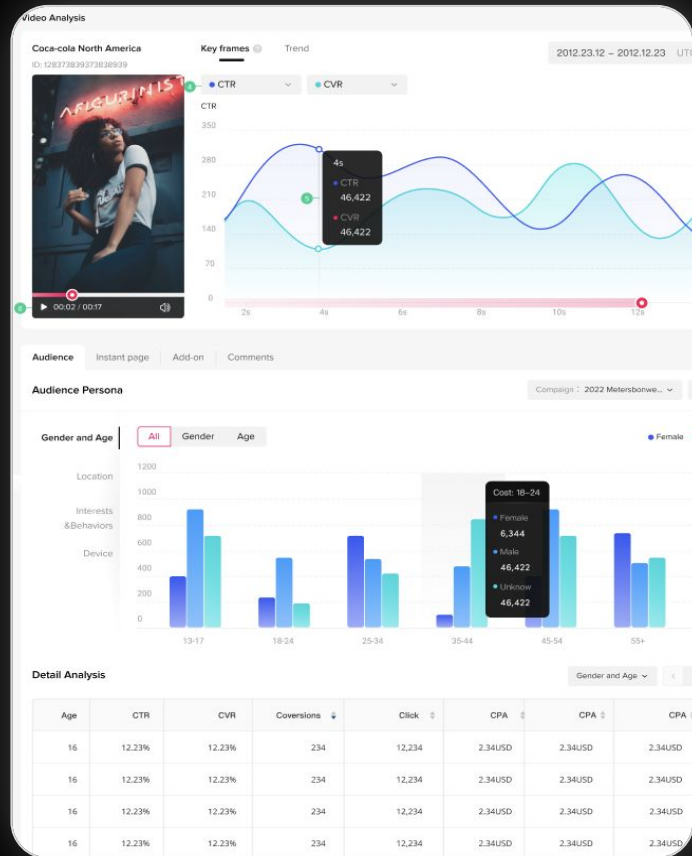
Video Analysis

Coca-cola North America
ID: 1283783937383839

Key frames Trend

2012.23.12 – 2012.12.23 UT

4 CTR CVR

CTR
350
280
210
140
70
0

4s
CTR
46,422
CVR
46,422

5

2s 4s 6s 8s 10s 12s

6 00:02 / 00:17

Audience Instant page Add-on Comments

Audience Persona

Compaign : 2022 Metersbonwe...

Gender and Age
Location
Interests &Behaviors
Device

All Gender Age

Female

1200
1000
800
600
400
200
0

Cost: 18–24
Female
6,344
Male
46,422
Unknow
46,422

13-17 18-24 25-34 35-44 45-54 55+

Detail Analysis

Gender and Age

| Age | CTR | CVR | Coversions | Click | CPA | CPA | CPA |
|---|---|---|---|---|---|---|---|
| 16 | 12.23% | 12.23% | 234 | 12,234 | 2.34USD | 2.34USD | 2.34USD |
| 16 | 12.23% | 12.23% | 234 | 12,234 | 2.34USD | 2.34USD | 2.34USD |
| 16 | 12.23% | 12.23% | 234 | 12,234 | 2.34USD | 2.34USD | 2.34USD |
| 16 | 12.23% | 12.23% | 234 | 12,234 | 2.34USD | 2.34USD | 2.34USD |